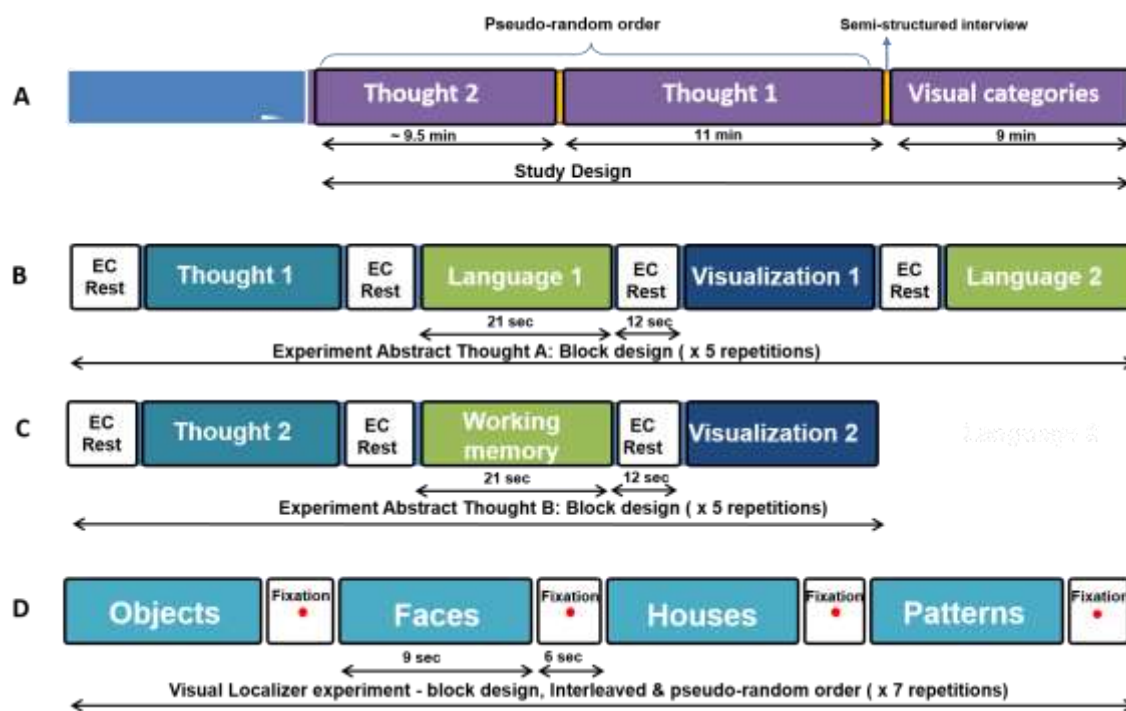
Pseudo-random order

Semi-structured interview

A

Thought 2

Thought 1

Visual categories

~ 9.5 min

11 min

9 min

Study Design

B

EC Rest

Thought 1

EC Rest

Language 1

EC Rest

Visualization 1

EC Rest

Language 2

21 sec

12 sec

Experiment Abstract Thought A: Block design ( x 5 repetitions)

C

EC Rest

Thought 2

EC Rest

Working memory

EC Rest

Visualization 2

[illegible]

21 sec

12 sec

Experiment Abstract Thought B: Block design ( x 5 repetitions)

D

Objects

Fixation

Faces

Fixation

Houses

Fixation

Patterns

Fixation

9 sec

6 sec

Visual Localizer experiment - block design, Interleaved & pseudo-random order ( x 7 repetitions)